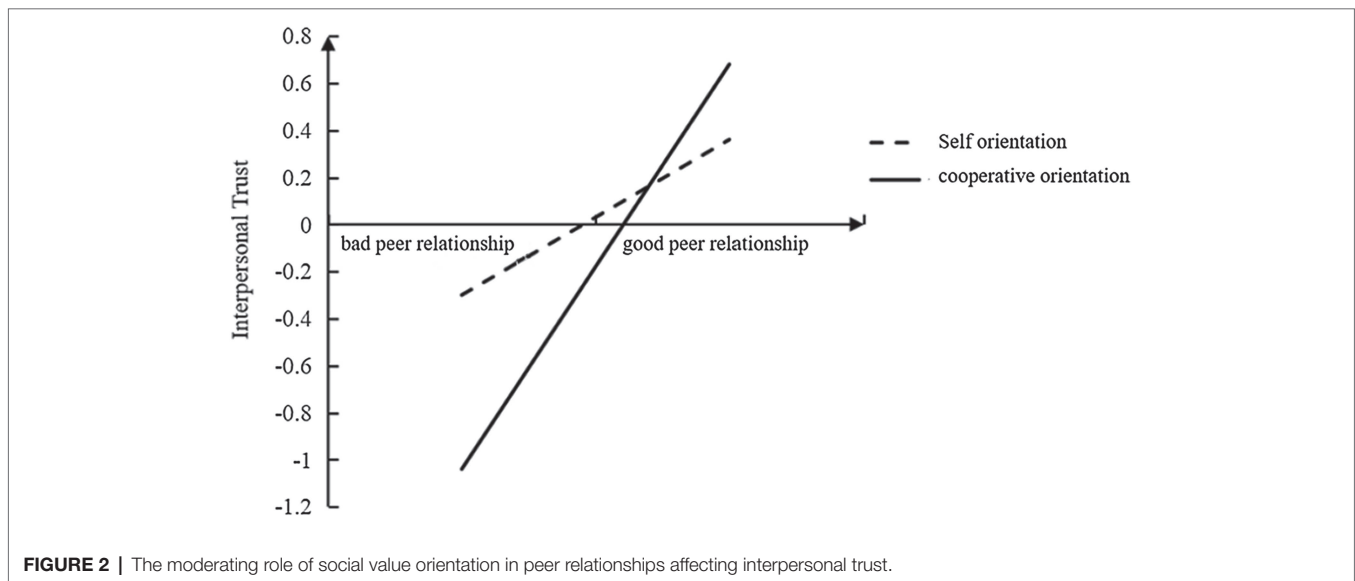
0.8
0.6
0.4
0.2
0
-0.2
-0.4
-0.6
-0.8
-1
-1.2

Interpersonal Trust

bad peer relationship

good peer relationship

Self orientation

cooperative orientation

**FIGURE 2 |** The moderating role of social value orientation in peer relationships affecting interpersonal trust.